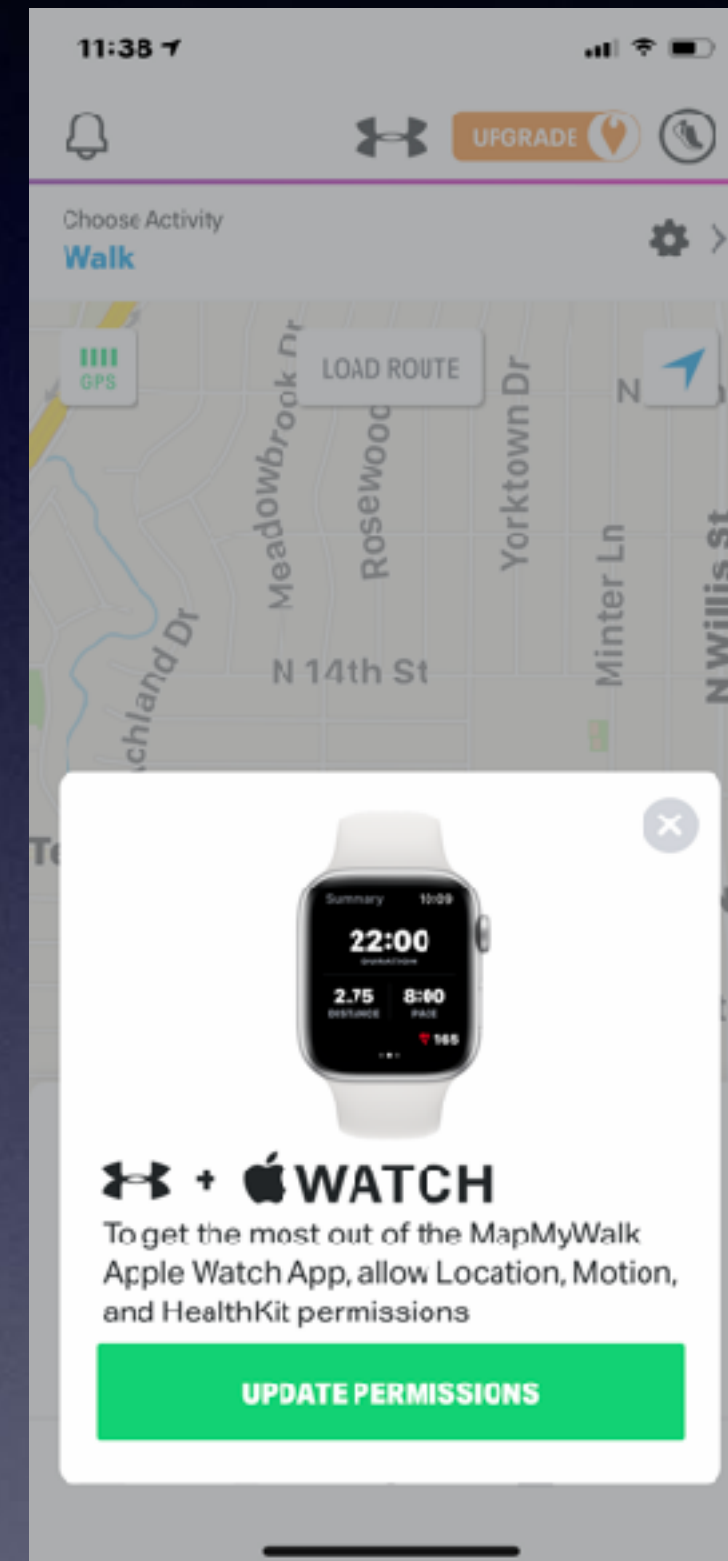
11:38

UPGRADE

Choose Activity
Walk

GPS

LOAD ROUTE

Meadowbrook Dr
Rosewood
Yorktown Dr
N
chland Dr
N 14th St
Minter Ln
N Willis St
Te

Summary 10:09
22:00
DURATION
2.75 DISTANCE
8:00 PACE
165

+ WATCH

To get the most out of the MapMyWalk Apple Watch App, allow Location, Motion, and HealthKit permissions

UPDATE PERMISSIONS